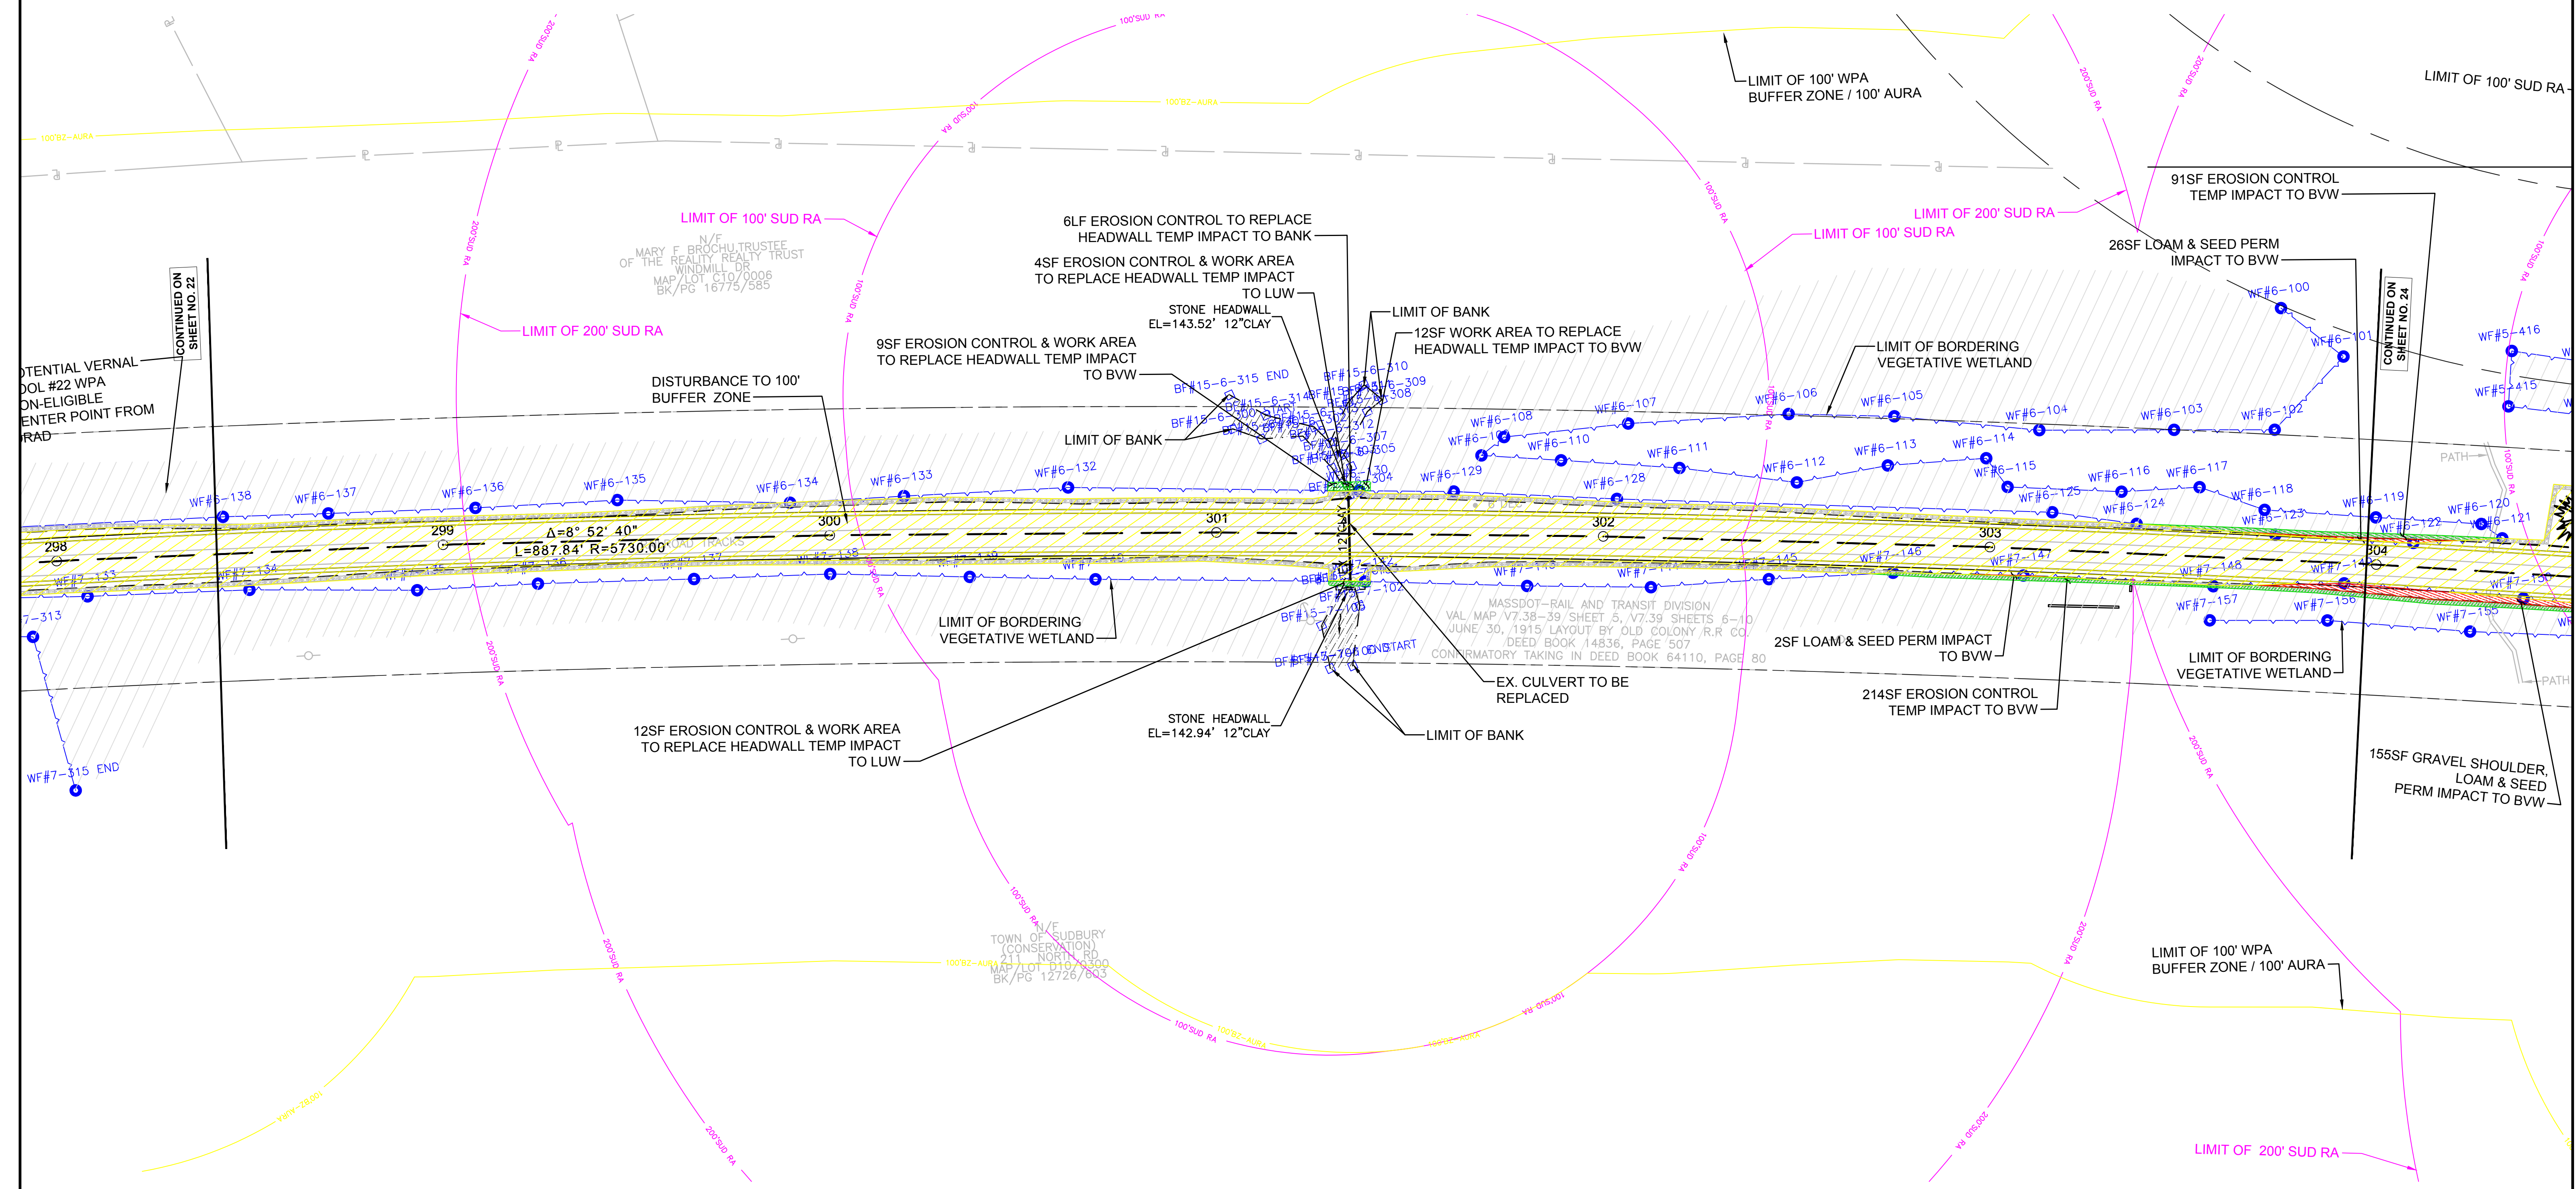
LIMIT OF 100' WPA BUFFER ZONE / 100' AURA

LIMIT OF 100' SUD RA

91SF EROSION CONTROL TEMP IMPACT TO BVW

LIMIT OF 200' SUD RA

LIMIT OF 100' SUD RA

26SF LOAM & SEED PERM IMPACT TO BVW

6LF EROSION CONTROL TO REPLACE HEADWALL TEMP IMPACT TO BANK

4SF EROSION CONTROL & WORK AREA TO REPLACE HEADWALL TEMP IMPACT TO LUW

LIMIT OF 100' SUD RA

N/F MARY F. BROCHU,TRUSTEE OF THE REALITY REALTY TRUST WINDMILL DR MAP/LOT C10/0006 BK/PG 16775/585

CONTINUED ON SHEET NO. 22

LIMIT OF 200' SUD RA

STONE HEADWALL EL=143.52' 12"CLAY

LIMIT OF BANK

12SF WORK AREA TO REPLACE HEADWALL TEMP IMPACT TO BVW

LIMIT OF BORDERING VEGETATIVE WETLAND

CONTINUED ON SHEET NO. 24

9SF EROSION CONTROL & WORK AREA TO REPLACE HEADWALL TEMP IMPACT TO BVW

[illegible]OTENTIAL VERNAL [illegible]OOL #22 WPA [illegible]ON-ELIGIBLE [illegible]ENTER POINT FROM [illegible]RAD

DISTURBANCE TO 100' BUFFER ZONE

LIMIT OF BANK

WF#6-138 WF#6-137 WF#6-136 WF#6-135 WF#6-134 WF#6-133 WF#6-132 WF#6-129 WF#6-128 WF#6-108 WF#6-107 WF#6-110 WF#6-111 WF#6-106 WF#6-105 WF#6-104 WF#6-103 WF#6-102 WF#6-101 WF#6-100 WF#6-112 WF#6-113 WF#6-114 WF#6-115 WF#6-116 WF#6-117 WF#6-118 WF#6-119 WF#6-120 WF#6-121 WF#6-122 WF#6-123 WF#6-124 WF#6-125 WF#5-416 WF#5-415

BF#15-6-315 END BF#15-6-310 BF#15-6-309 BF#15-6-308 BF#15-6-307 BF#15-6-305 BF#15-6-304

298 299 300 301 302 303 304

$\Delta=8°\ 52'\ 40"$ L=887.84' R=5730.00'

12"CLAY

WF#7-133 WF#7-134 WF#7-135 WF#7-136 WF#7-137 WF#7-138 WF#7-145 WF#7-146 WF#7-147 WF#7-148 WF#7-157 WF#7-156 WF#7-155 WF#7-150 WF#7-313 WF#7-315 END

BF#15-7-105 BF#15-7-102 BF#15-7-100 START

PATH

LIMIT OF BORDERING VEGETATIVE WETLAND

MASSDOT-RAIL AND TRANSIT DIVISION VAL. MAP V7.38-39 SHEETS 5, V7.39 SHEETS 6-10 JUNE 30, 1915 LAYOUT BY OLD COLONY R.R CO. DEED BOOK 14836, PAGE 507 CONFIRMATORY TAKING IN DEED BOOK 64110, PAGE 80

2SF LOAM & SEED PERM IMPACT TO BVW

LIMIT OF BORDERING VEGETATIVE WETLAND

EX. CULVERT TO BE REPLACED

214SF EROSION CONTROL TEMP IMPACT TO BVW

STONE HEADWALL EL=142.94' 12"CLAY

LIMIT OF BANK

12SF EROSION CONTROL & WORK AREA TO REPLACE HEADWALL TEMP IMPACT TO LUW

155SF GRAVEL SHOULDER, LOAM & SEED PERM IMPACT TO BVW

N/F TOWN OF SUDBURY (CONSERVATION) 211 NORTH RD MAP/LOT D10/0300 BK/PG 12726/603

LIMIT OF 100' WPA BUFFER ZONE / 100' AURA

LIMIT OF 200' SUD RA

100' SUD RA 200' SUD RA 100'B2-AURA